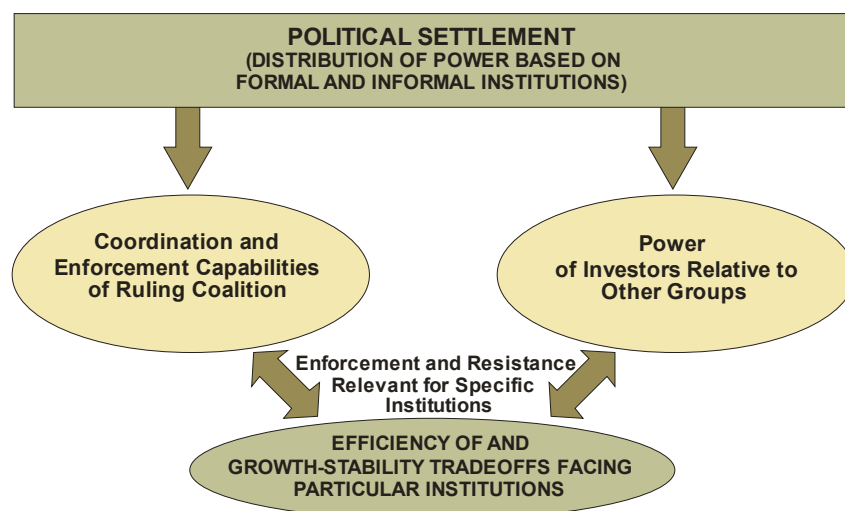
POLITICAL SETTLEMENT
(DISTRIBUTION OF POWER BASED ON FORMAL AND INFORMAL INSTITUTIONS)

Coordination and Enforcement Capabilities of Ruling Coalition

Power of Investors Relative to Other Groups

Enforcement and Resistance Relevant for Specific Institutions

EFFICIENCY OF AND GROWTH-STABILITY TRADEOFFS FACING PARTICULAR INSTITUTIONS